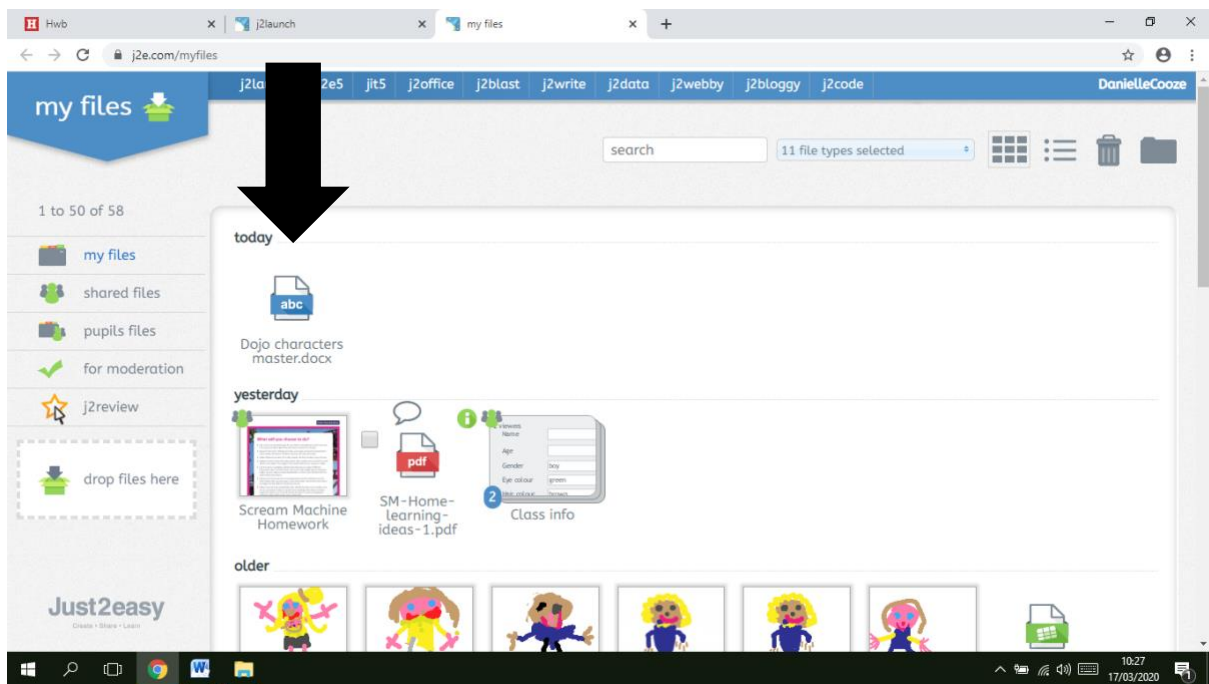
Hwb × j2launch × my files × +

j2e.com/myfiles

j2la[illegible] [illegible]2e5 jit5 j2office j2blast j2write j2data j2webby j2bloggy j2code DanielleCooze

my files

search 11 file types selected

1 to 50 of 58

my files
shared files
pupils files
for moderation
j2review

drop files here

Just2easy
Create • Share • Learn

today

abc
Dojo characters master.docx

yesterday

Scream Machine Homework

pdf
SM-Home-learning-ideas-1.pdf

Name
Age
Gender boy
Eye colour green
2
Class info

older

10:27
17/03/2020